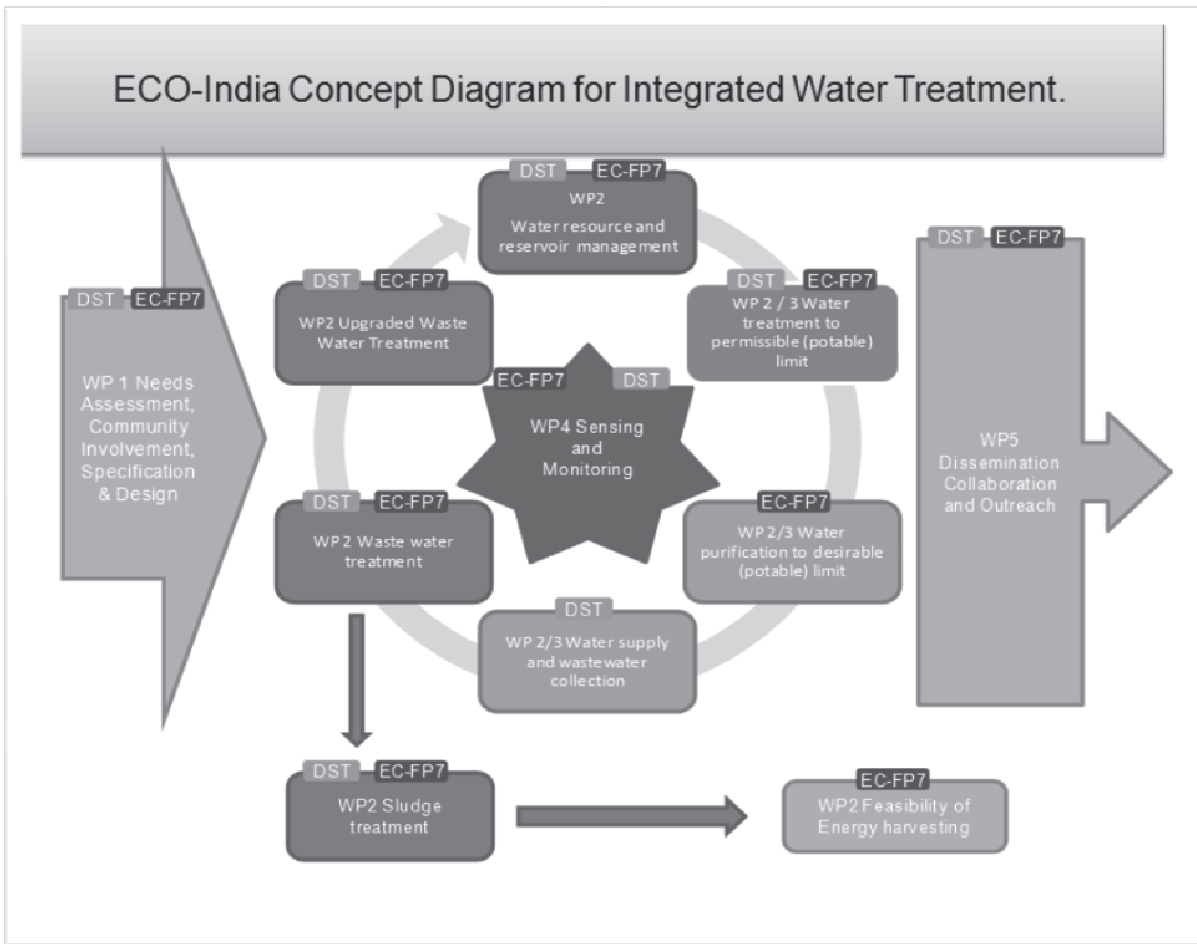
ECO-India Concept Diagram for Integrated Water Treatment.

DST EC-FP7
WP 1 Needs Assessment, Community Involvement, Specification & Design

DST EC-FP7
WP2
Water resource and reservoir management

DST EC-FP7
WP 2 / 3 Water treatment to permissible (potable) limit

EC-FP7
WP 2/3 Water purification to desirable (potable) limit

DST
WP 2/3 Water supply and wastewater collection

DST EC-FP7
WP 2 Waste water treatment

DST EC-FP7
WP2 Upgraded Waste Water Treatment

EC-FP7 DST
WP4 Sensing and Monitoring

DST EC-FP7
WP5 Dissemination Collaboration and Outreach

DST EC-FP7
WP2 Sludge treatment

EC-FP7
WP2 Feasibility of Energy harvesting